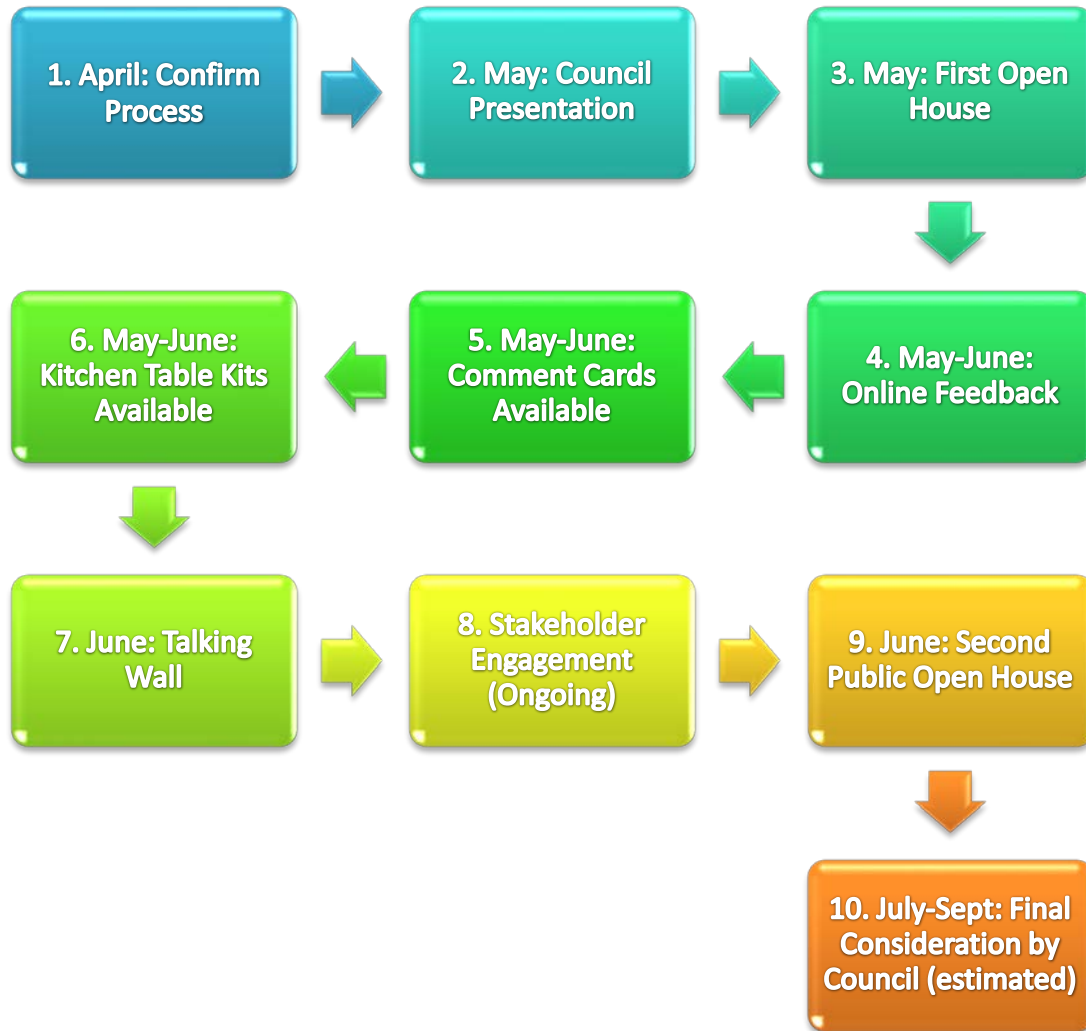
1. April: Confirm Process

2. May: Council Presentation

3. May: First Open House

4. May-June: Online Feedback

5. May-June: Comment Cards Available

6. May-June: Kitchen Table Kits Available

7. June: Talking Wall

8. Stakeholder Engagement (Ongoing)

9. June: Second Public Open House

10. July-Sept: Final Consideration by Council (estimated)